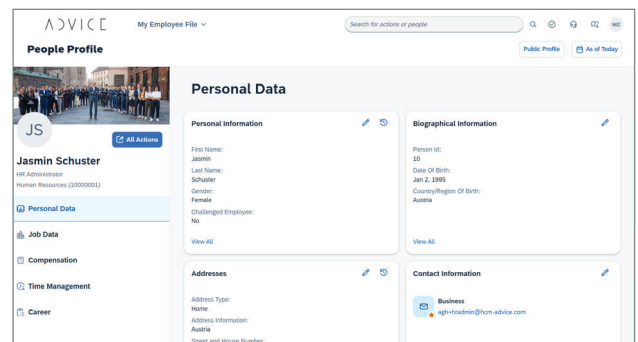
ADVICE My Employee File

Search for actions or people

MZ

People Profile

Public Profile

As of Today

JS

All Actions

Jasmin Schuster

HR Administrator

Human Resources (10000001)

Personal Data

Job Data

Compensation

Time Management

Career

Personal Data

Personal Information

First Name:
Jasmin

Last Name:
Schuster

Gender:
Female

Challenged Employee:
No

View All

Biographical Information

Person Id:
10

Date Of Birth:
Jan 2, 1995

Country/Region Of Birth:
Austria

View All

Addresses

Address Type:
Home

Address Information:
Austria

Street and House Number:

Contact Information

Business
agh+hradmin@hcm-advice.com